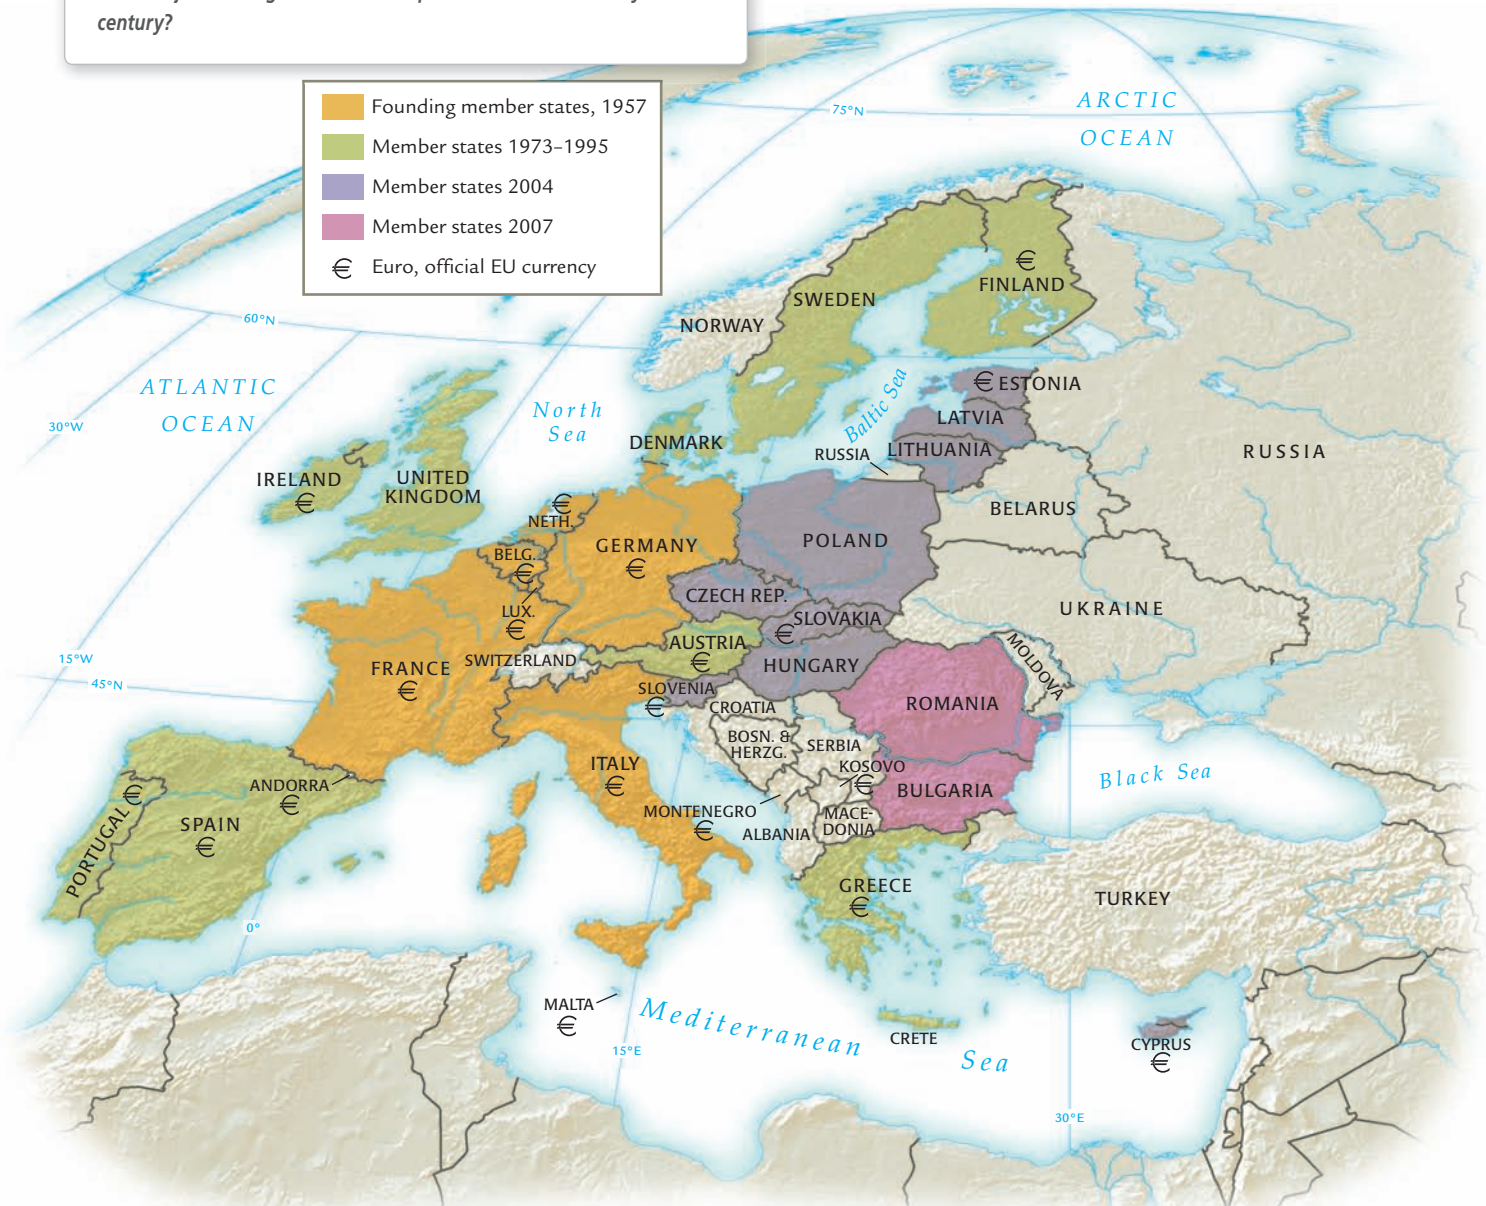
century?

Founding member states, 1957
Member states 1973–1995
Member states 2004
Member states 2007
€ Euro, official EU currency

75°N
ARCTIC OCEAN
60°N
ATLANTIC OCEAN
30°W
North Sea
NORWAY
SWEDEN
€ FINLAND
€ ESTONIA
Baltic Sea
LATVIA
RUSSIA
LITHUANIA
DENMARK
RUSSIA
IRELAND €
UNITED KINGDOM
€ NETH.
BELARUS
POLAND
BELG. €
GERMANY €
LUX. €
CZECH REP.
€ SLOVAKIA
UKRAINE
AUSTRIA €
MOLDOVA
15°W
45°N
FRANCE €
SWITZERLAND
HUNGARY
SLOVENIA €
CROATIA
ROMANIA
BOSN. & HERZG.
SERBIA
KOSOVO €
ITALY €
ANDORRA €
BULGARIA
Black Sea
MONTENEGRO €
ALBANIA
MACE-DONIA
PORTUGAL €
SPAIN €
GREECE €
TURKEY
0°
MALTA €
Mediterranean Sea
15°E
CRETE
CYPRUS €
30°E